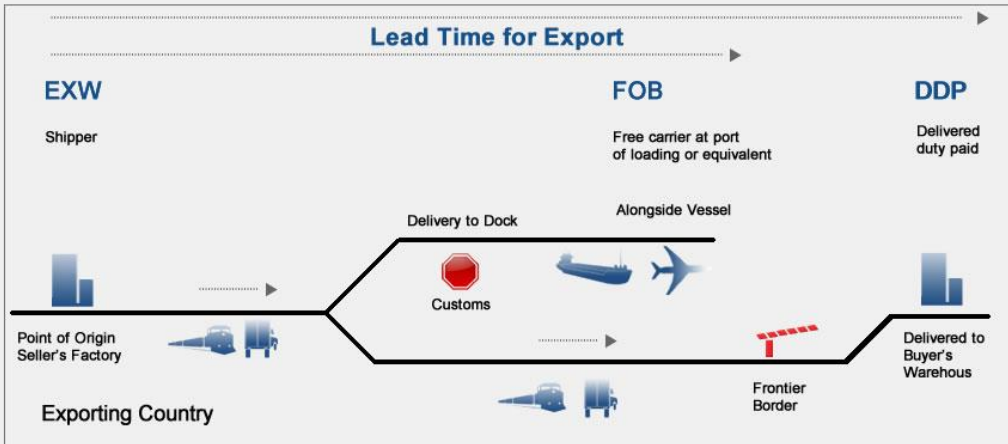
Lead Time for Export

EXW

Shipper

FOB

Free carrier at port of loading or equivalent

DDP

Delivered duty paid

Delivery to Dock

Alongside Vessel

Customs

Point of Origin Seller's Factory

Delivered to Buyer's Warehous

Frontier Border

Exporting Country